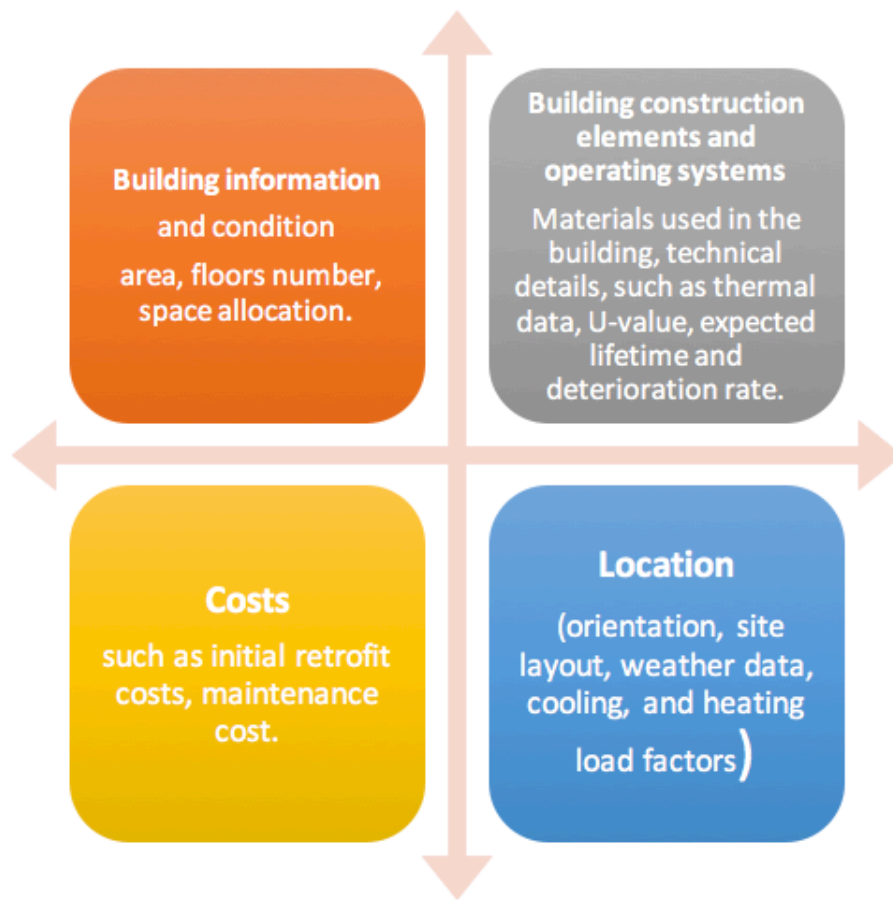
Building information

and condition

area, floors number, space allocation.

Building construction elements and operating systems

Materials used in the building, technical details, such as thermal data, U-value, expected lifetime and deterioration rate.

Costs

such as initial retrofit costs, maintenance cost.

Location

(orientation, site layout, weather data, cooling, and heating load factors)